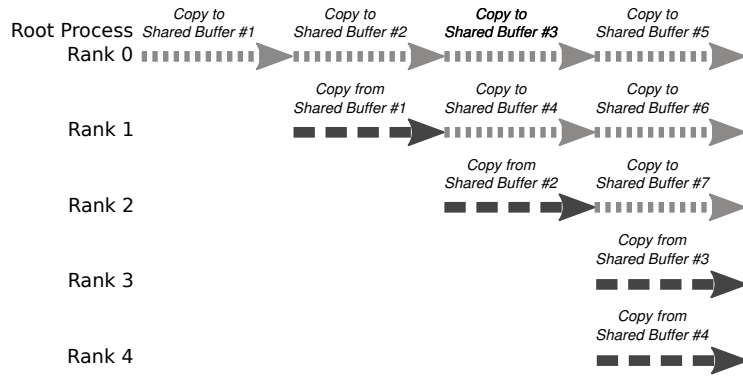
Root Process
Rank 0

Copy to Shared Buffer #1

Copy to Shared Buffer #2

Copy to Shared Buffer #3

Copy to Shared Buffer #5

Rank 1

Copy from Shared Buffer #1

Copy to Shared Buffer #4

Copy to Shared Buffer #6

Rank 2

Copy from Shared Buffer #2

Copy to Shared Buffer #7

Rank 3

Copy from Shared Buffer #3

Rank 4

Copy from Shared Buffer #4